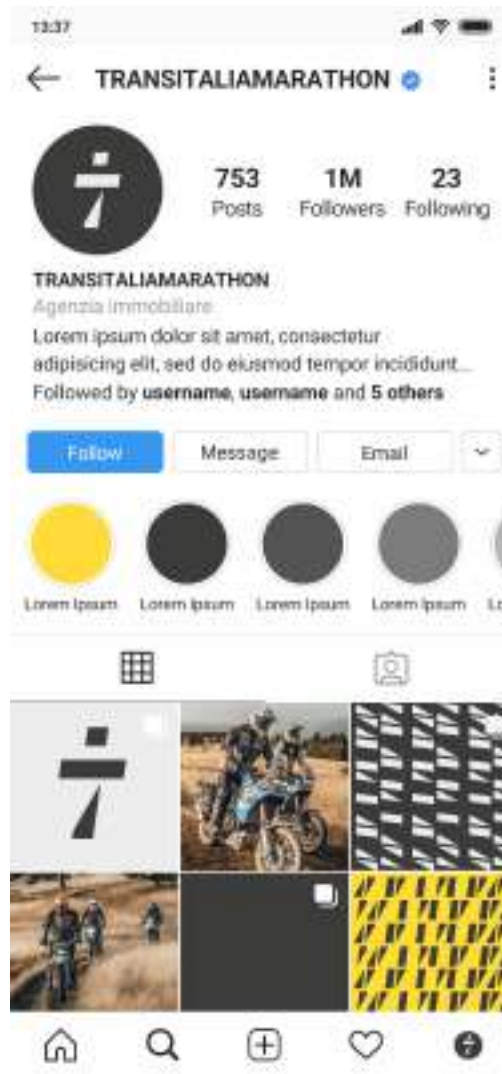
13:37

TRANSITALIAMARATHON

753 Posts
1M Followers
23 Following

TRANSITALIAMARATHON
Agenzia immobiliare
Lorem ipsum dolor sit amet, consectetur adipisicing elit, sed do eiusmod tempor incididunt...
Followed by **username**, **username** and **5 others**

Follow
Message
Email

Lorem Ipsum
Lorem Ipsum
Lorem Ipsum
Lorem Ipsum
Lo